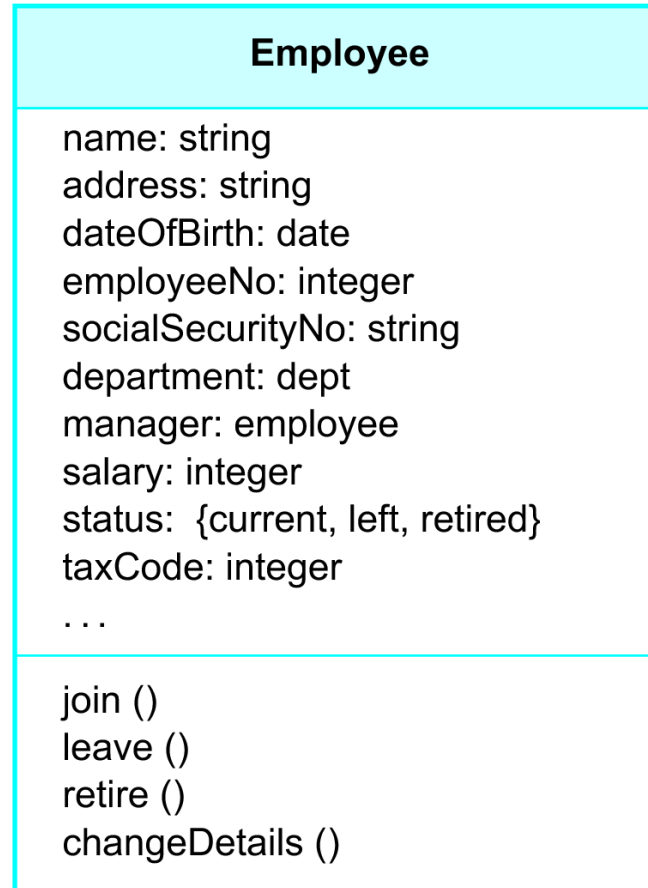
Employee

name: string
address: string
dateOfBirth: date
employeeNo: integer
socialSecurityNo: string
department: dept
manager: employee
salary: integer
status: {current, left, retired}
taxCode: integer
. . .

join ()
leave ()
retire ()
changeDetails ()